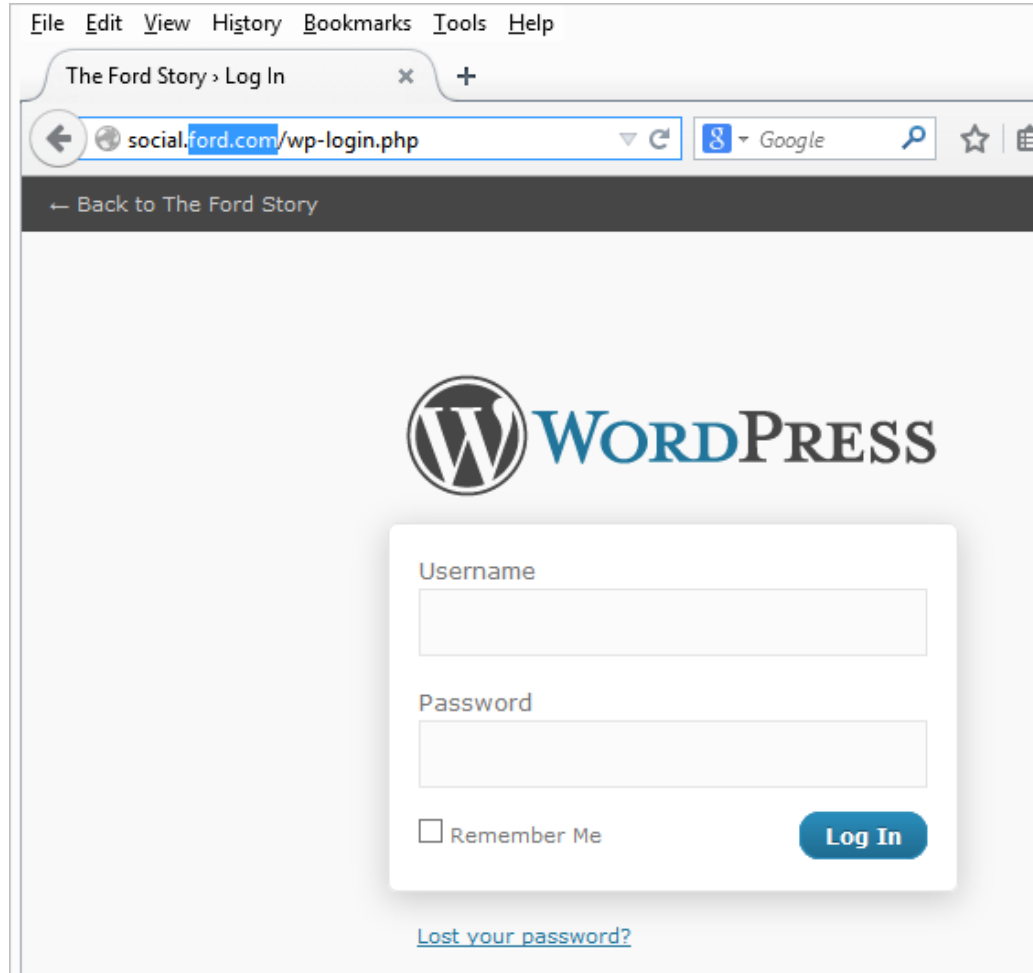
File Edit View History Bookmarks Tools Help

The Ford Story › Log In ×

social.ford.com/wp-login.php

Google

← Back to The Ford Story

WordPress

Username

Password

Remember Me

Log In

Lost your password?